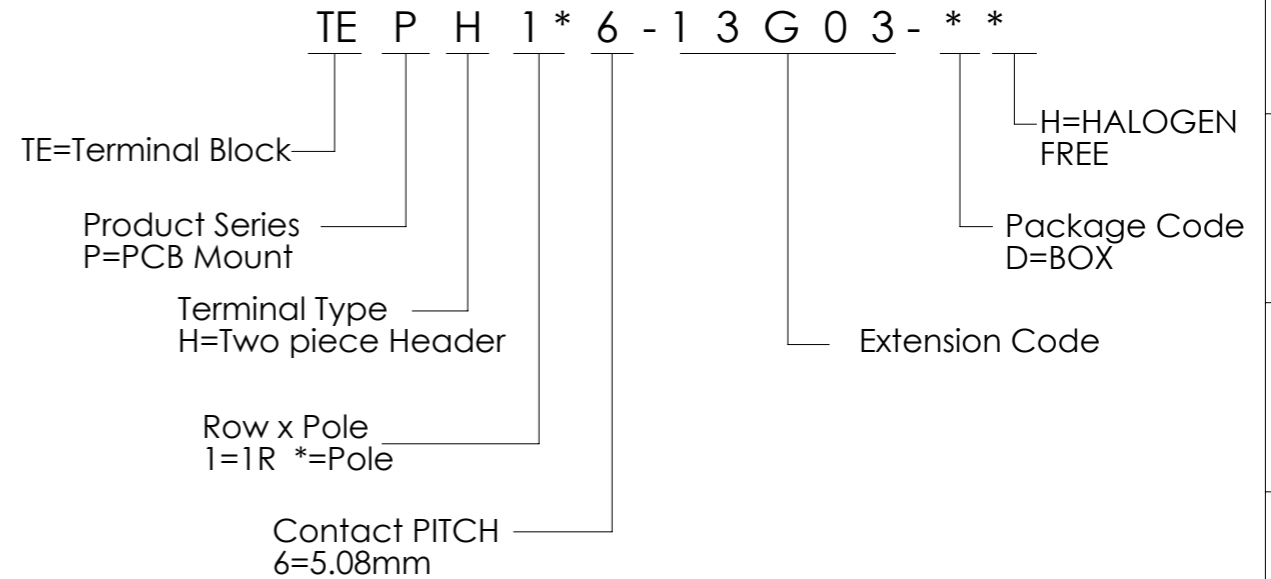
TE P H 1 * 6 - 1 3 G 0 3 - * *

H=HALOGEN FREE

TE=Terminal Block

Package Code
D=BOX

Product Series
P=PCB Mount

Terminal Type
H=Two piece Header

Extension Code

Row x Pole
1=1R *=Pole

Contact PITCH
6=5.08mm